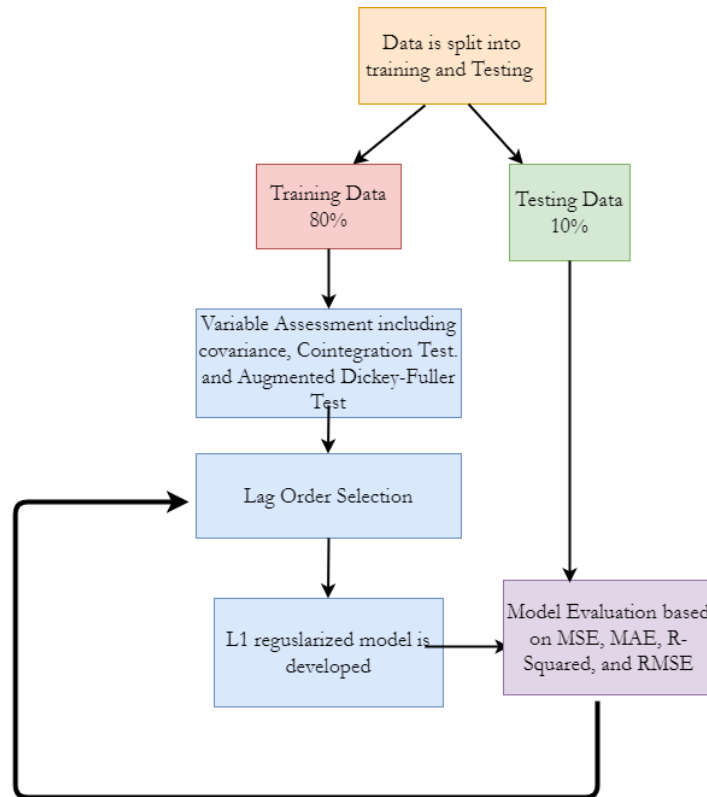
Data is split into training and Testing

Training Data 80%

Testing Data 10%

Variable Assessment including covariance, Cointegration Test. and Augmented Dickey-Fuller Test

Lag Order Selection

L1 reguslarized model is developed

Model Evaluation based on MSE, MAE, R-Squared, and RMSE